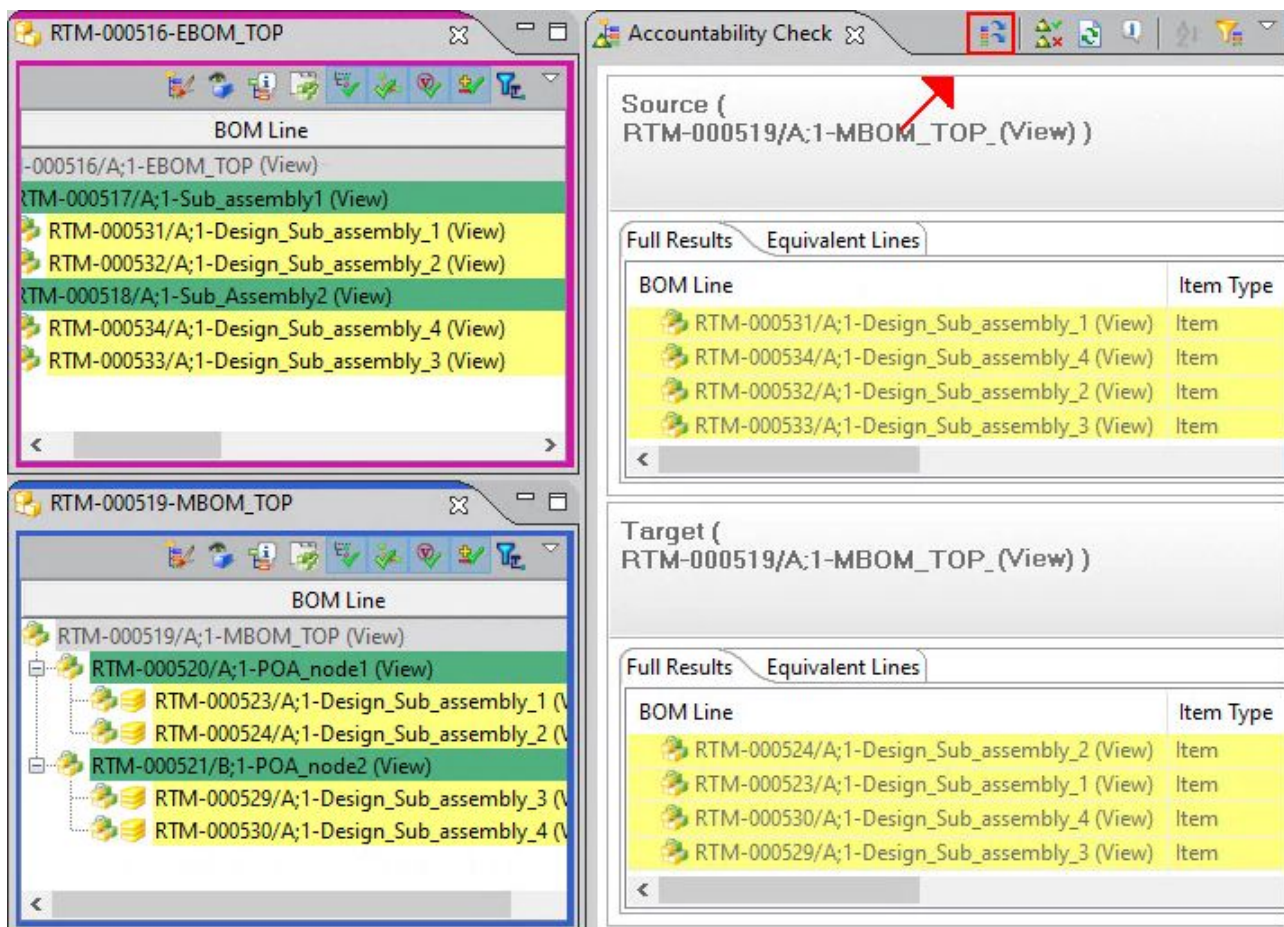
RTM-000516-EBOM_TOP

BOM Line

-000516/A;1-EBOM_TOP (View)
RTM-000517/A;1-Sub_assembly1 (View)
RTM-000531/A;1-Design_Sub_assembly_1 (View)
RTM-000532/A;1-Design_Sub_assembly_2 (View)
RTM-000518/A;1-Sub_Assembly2 (View)
RTM-000534/A;1-Design_Sub_assembly_4 (View)
RTM-000533/A;1-Design_Sub_assembly_3 (View)

RTM-000519-MBOM_TOP

BOM Line

RTM-000519/A;1-MBOM_TOP (View)
RTM-000520/A;1-POA_node1 (View)
RTM-000523/A;1-Design_Sub_assembly_1 (V
RTM-000524/A;1-Design_Sub_assembly_2 (V
RTM-000521/B;1-POA_node2 (View)
RTM-000529/A;1-Design_Sub_assembly_3 (V
RTM-000530/A;1-Design_Sub_assembly_4 (V

Accountability Check

Source (
RTM-000519/A;1-MBOM_TOP_(View) )

Full Results | Equivalent Lines

| BOM Line | Item Type |
|---|---|
| RTM-000531/A;1-Design_Sub_assembly_1 (View) | Item |
| RTM-000534/A;1-Design_Sub_assembly_4 (View) | Item |
| RTM-000532/A;1-Design_Sub_assembly_2 (View) | Item |
| RTM-000533/A;1-Design_Sub_assembly_3 (View) | Item |

Target (
RTM-000519/A;1-MBOM_TOP_(View) )

Full Results | Equivalent Lines

| BOM Line | Item Type |
|---|---|
| RTM-000524/A;1-Design_Sub_assembly_2 (View) | Item |
| RTM-000523/A;1-Design_Sub_assembly_1 (View) | Item |
| RTM-000530/A;1-Design_Sub_assembly_4 (View) | Item |
| RTM-000529/A;1-Design_Sub_assembly_3 (View) | Item |